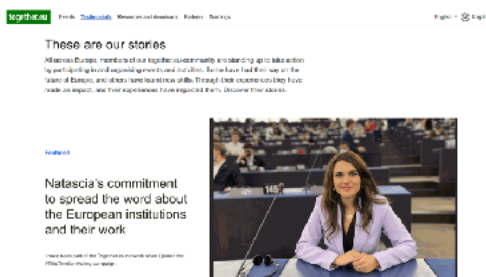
together.eu Events Testimonials Resources and downloads Partners Trainings English Log in

These are our stories

All across Europe, members of our together.eu community are standing up to take action by participating in and organising events and activities. Some have had their say on the future of Europe, and others have learned new skills. Through their experiences they have made an impact, and their experiences have impacted them. Discover their stories.

Featured

Natascia's commitment to spread the word about the European institutions and their work

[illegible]

145